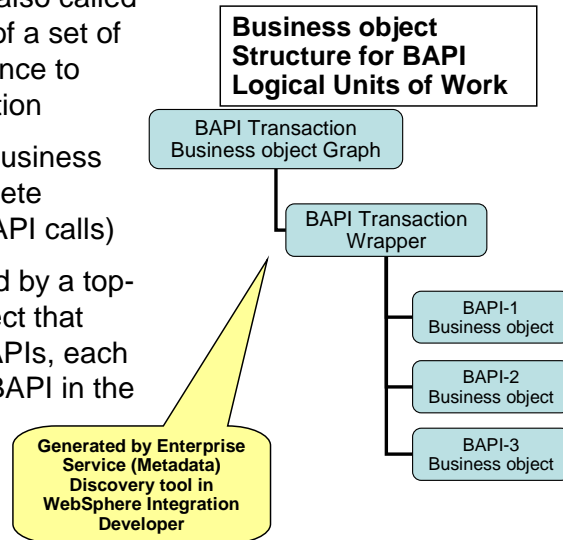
also called of a set of nce to tion

usiness ete API calls)

d by a top- ct that APIs, each BAPI in the

Business object Structure for BAPI Logical Units of Work

BAPI Transaction Business object Graph

BAPI Transaction Wrapper

BAPI-1 Business object

BAPI-2 Business object

BAPI-3 Business object

Generated by Enterprise Service (Metadata) Discovery tool in WebSphere Integration Developer